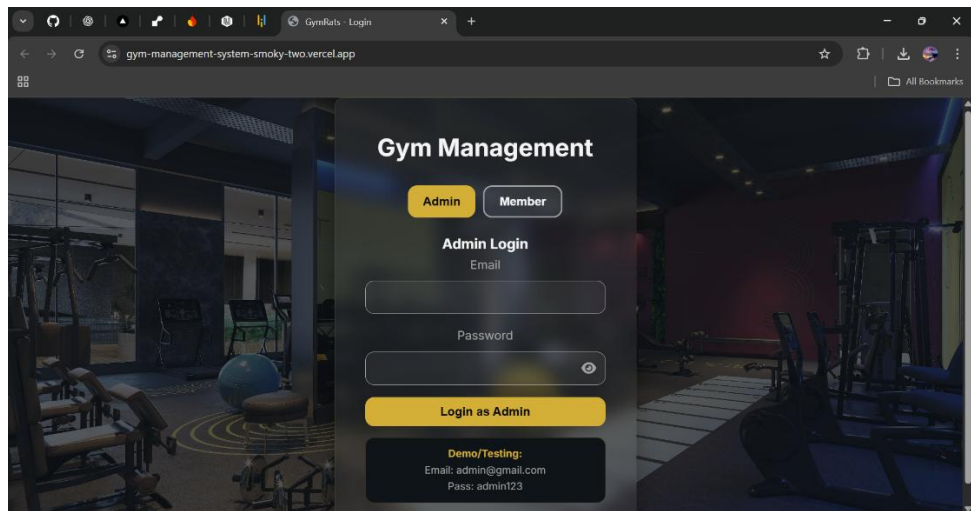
GymRats - Login

gym-management-system-smoky-two.vercel.app

All Bookmarks

Gym Management

Admin

Member

Admin Login

Email

Password

Login as Admin

Demo/Testing:

Email: admin@gmail.com

Pass: admin123